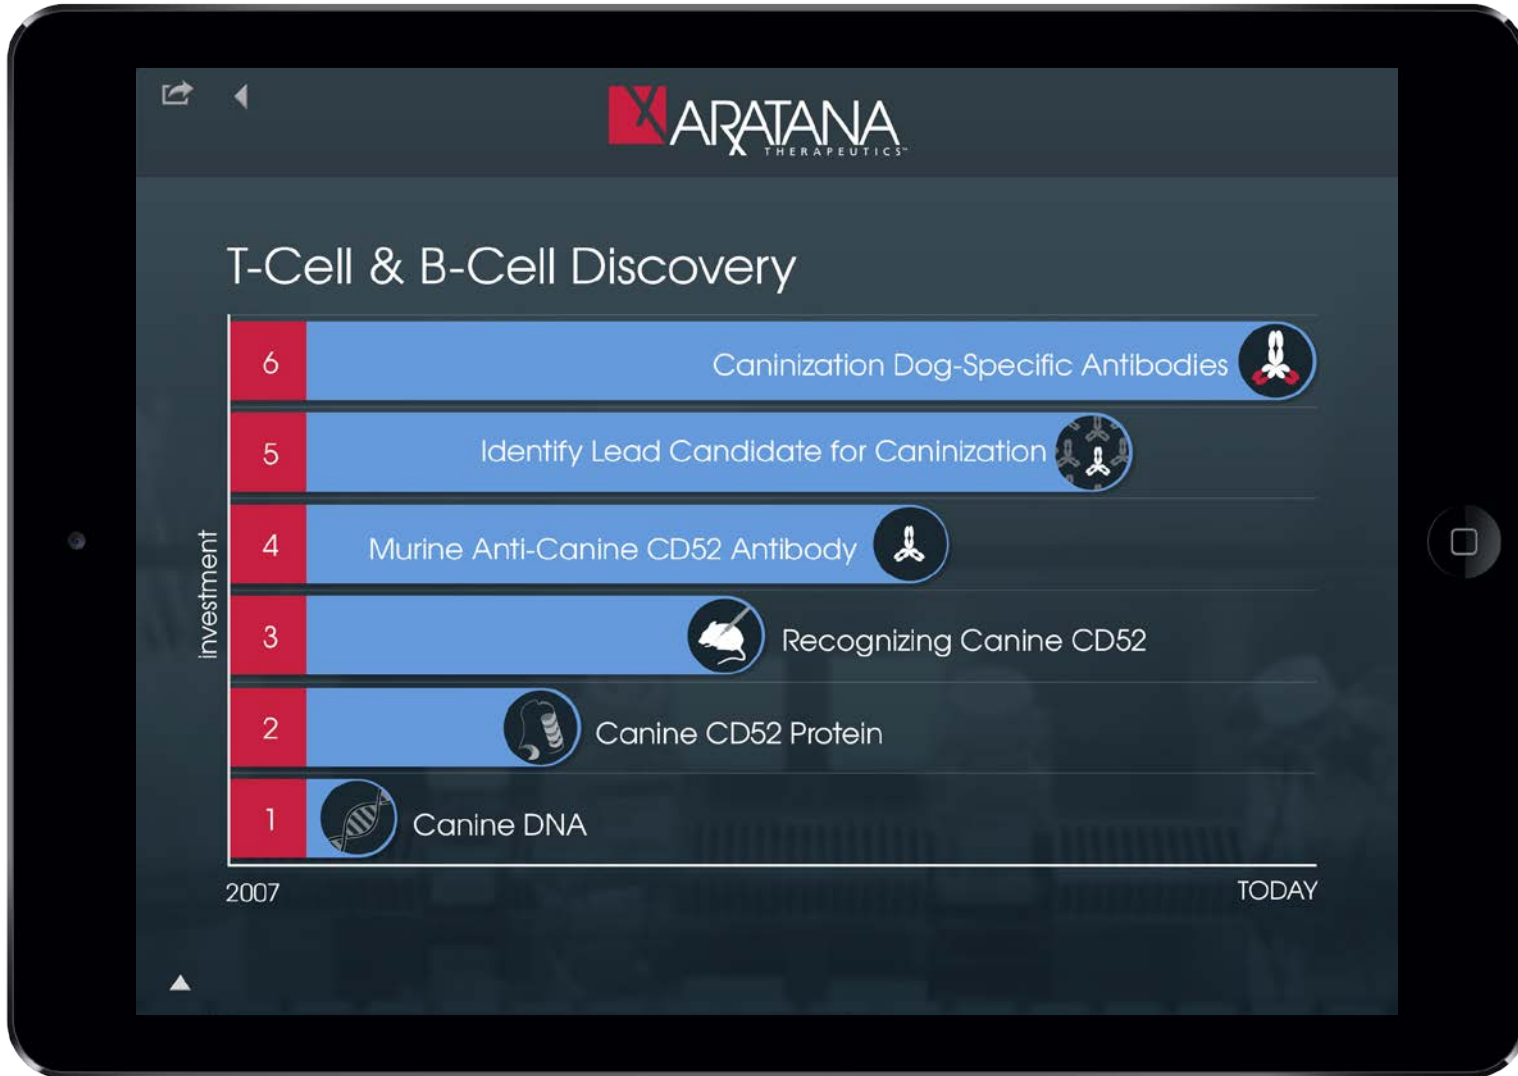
ARATANA
THERAPEUTICS™

T-Cell & B-Cell Discovery

investment

6 Caninization Dog-Specific Antibodies

5 Identify Lead Candidate for Caninization

4 Murine Anti-Canine CD52 Antibody

3 Recognizing Canine CD52

2 Canine CD52 Protein

1 Canine DNA

2007

TODAY